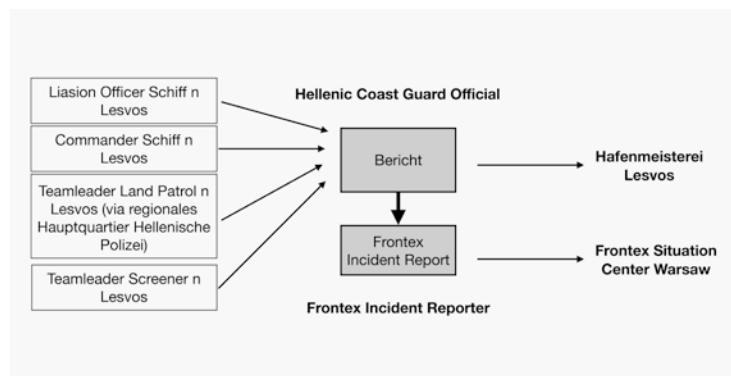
Liasion Officer Schiff n Lesvos

Commander Schiff n Lesvos

Teamleader Land Patrol n Lesvos (via regionales Hauptquartier Hellenische Polizei)

Teamleader Screener n Lesvos

Hellenic Coast Guard Official

Bericht

Frontex Incident Report

Frontex Incident Reporter

Hafenmeisterei Lesvos

Frontex Situation Center Warsaw